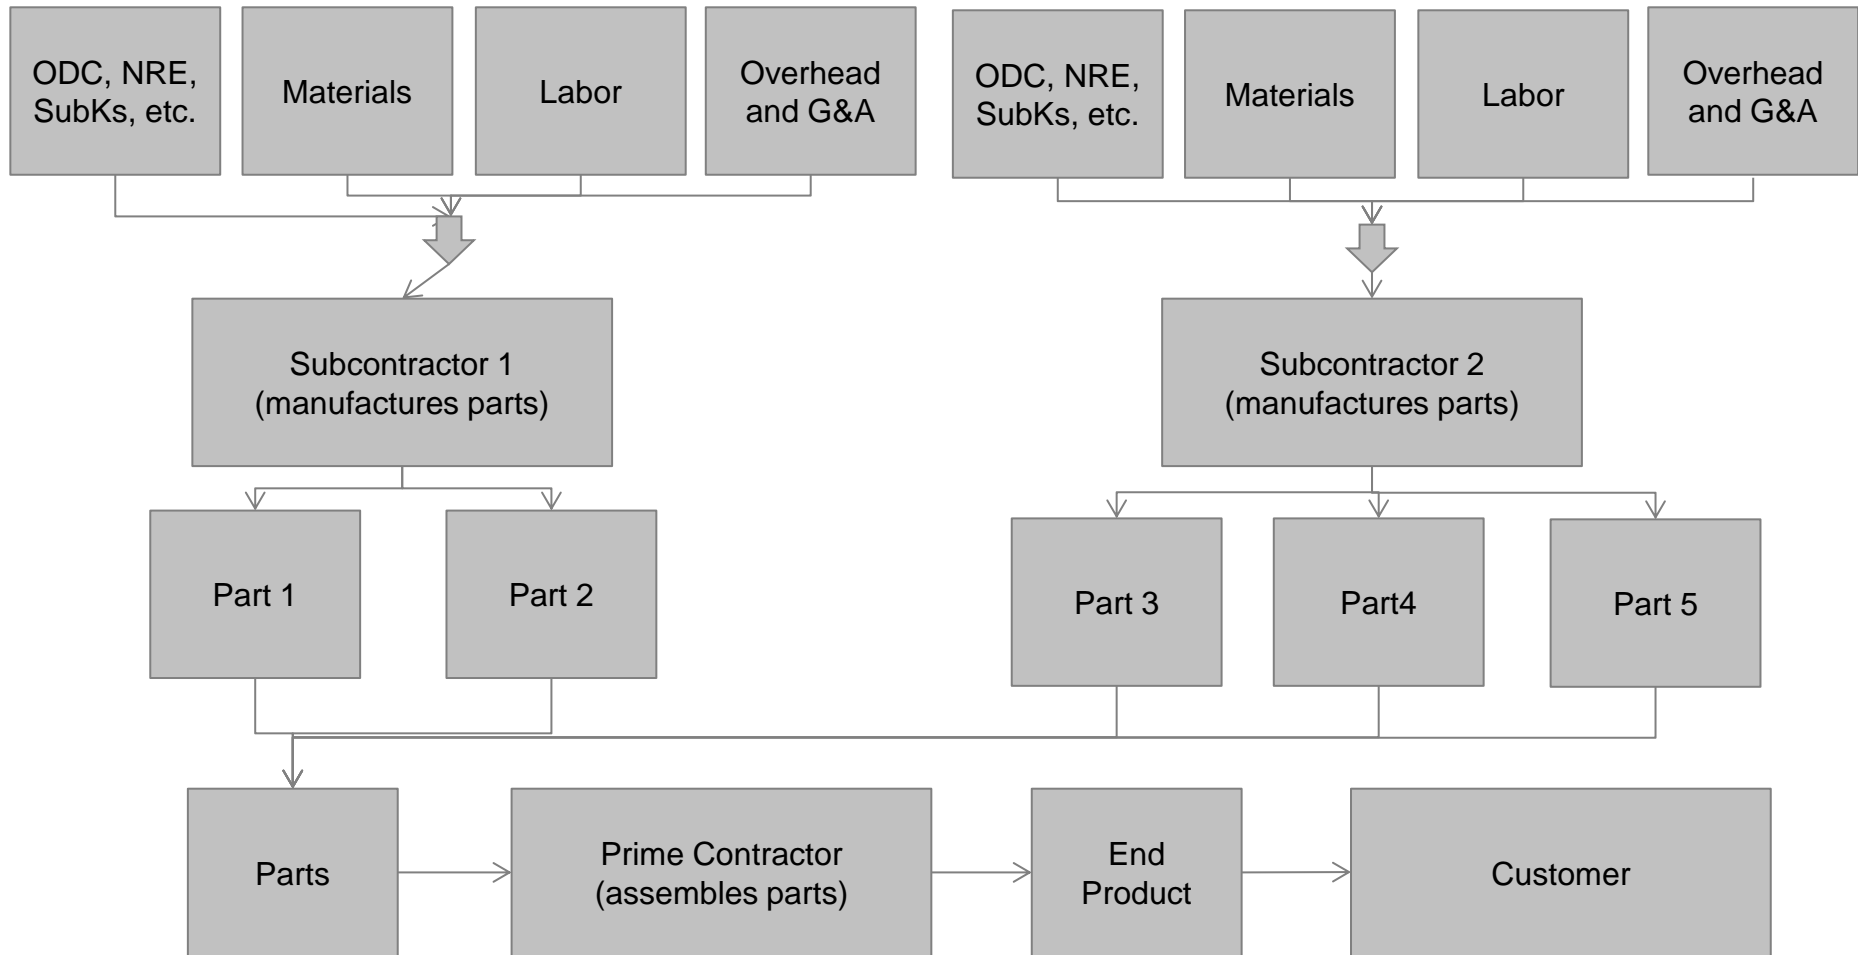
ODC, NRE, SubKs, etc.

Materials

Labor

Overhead and G&A

ODC, NRE, SubKs, etc.

Materials

Labor

Overhead and G&A

Subcontractor 1 (manufactures parts)

Subcontractor 2 (manufactures parts)

Part 1

Part 2

Part 3

Part4

Part 5

Parts

Prime Contractor (assembles parts)

End Product

Customer